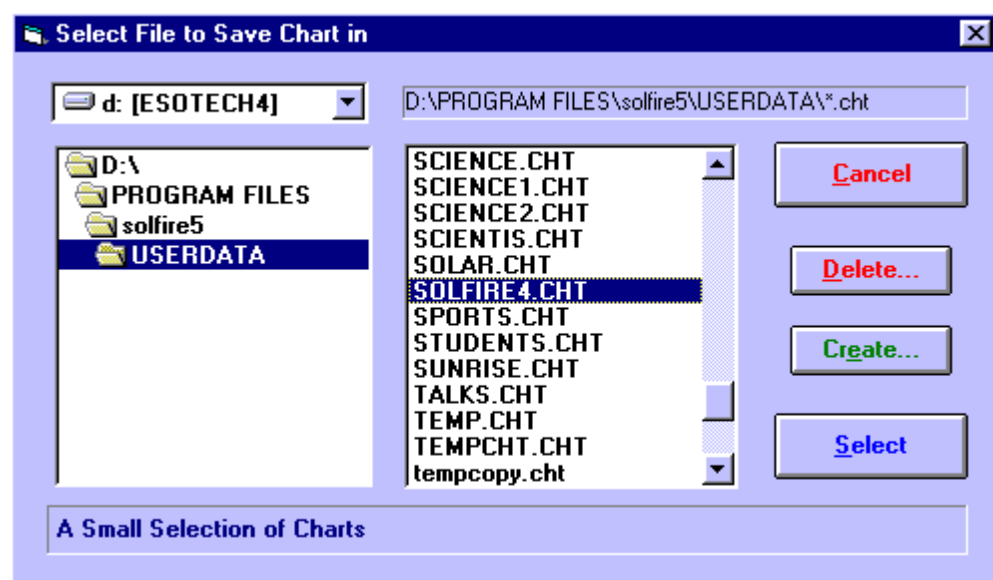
Select File to Save Chart in

d: [ESOTECH4]

D:\PROGRAM FILES\solfire5\USERDATA\*.cht

D:\
PROGRAM FILES
solfire5
USERDATA

SCIENCE.CHT
SCIENCE1.CHT
SCIENCE2.CHT
SCIENTIS.CHT
SOLAR.CHT
SOLFIRE4.CHT
SPORTS.CHT
STUDENTS.CHT
SUNRISE.CHT
TALKS.CHT
TEMP.CHT
TEMPCHT.CHT
tempcopy.cht

Cancel

Delete...

Create...

Select

A Small Selection of Charts